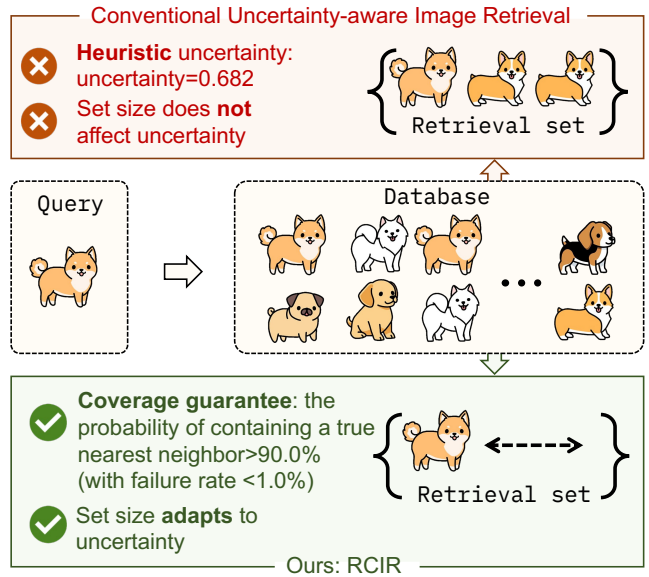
Conventional Uncertainty-aware Image Retrieval

Heuristic uncertainty: uncertainty=0.682

Set size does not affect uncertainty

Retrieval set

Query

Database

...

Coverage guarantee: the probability of containing a true nearest neighbor>90.0% (with failure rate <1.0%)

Set size adapts to uncertainty

Retrieval set

Ours: RCIR